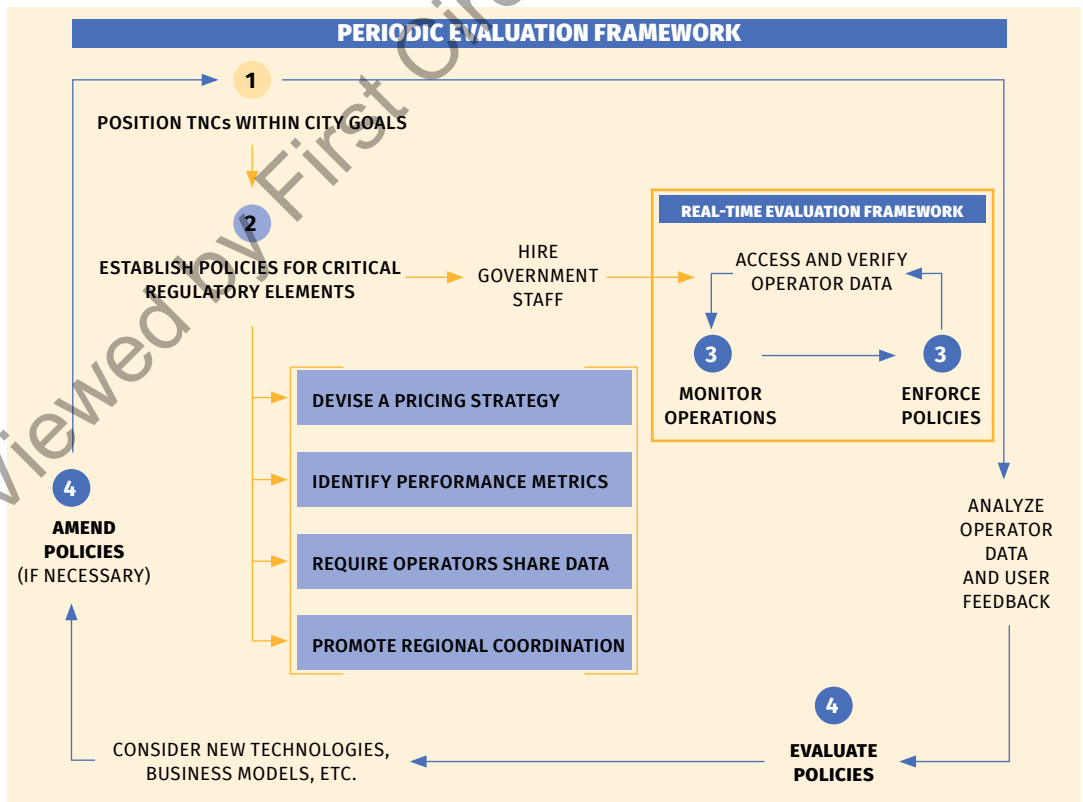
PERIODIC EVALUATION FRAMEWORK

1

POSITION TNCs WITHIN CITY GOALS

2

ESTABLISH POLICIES FOR CRITICAL REGULATORY ELEMENTS

HIRE GOVERNMENT STAFF

REAL-TIME EVALUATION FRAMEWORK

ACCESS AND VERIFY OPERATOR DATA

3

MONITOR OPERATIONS

3

ENFORCE POLICIES

DEVISE A PRICING STRATEGY

IDENTIFY PERFORMANCE METRICS

REQUIRE OPERATORS SHARE DATA

PROMOTE REGIONAL COORDINATION

4

AMEND POLICIES (IF NECESSARY)

ANALYZE OPERATOR DATA AND USER FEEDBACK

4

EVALUATE POLICIES

CONSIDER NEW TECHNOLOGIES, BUSINESS MODELS, ETC.

Viewed by First Cir